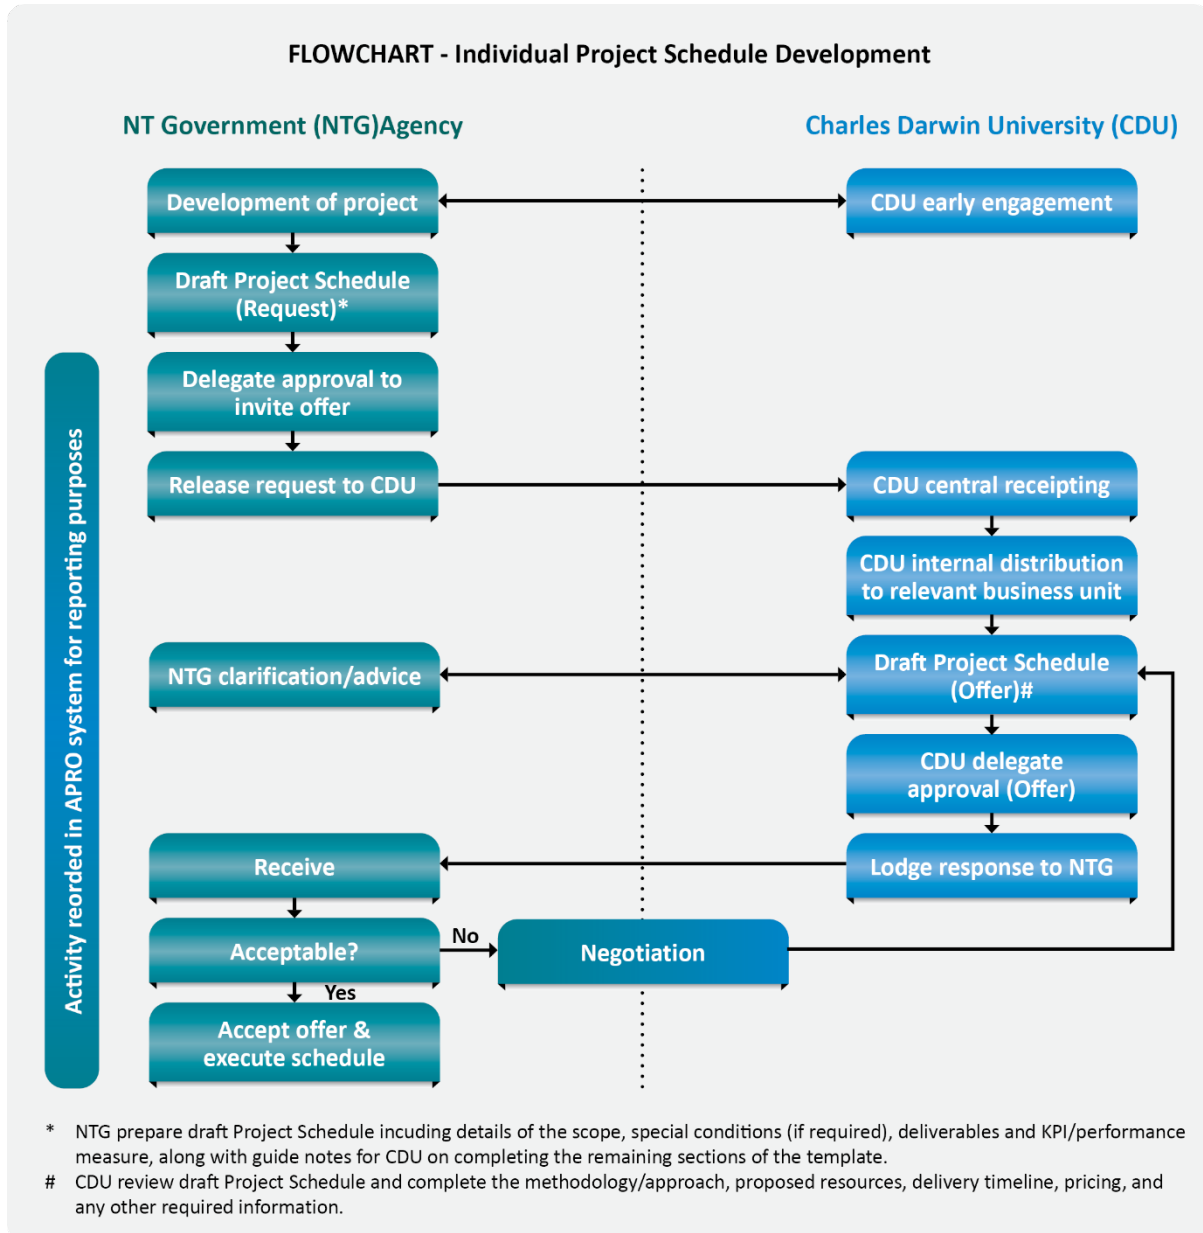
FLOWCHART - Individual Project Schedule Development

NT Government (NTG)Agency

Charles Darwin University (CDU)

Activity reorded in APRO system for reporting purposes

Development of project

CDU early engagement

Draft Project Schedule (Request)*

Delegate approval to invite offer

Release request to CDU

CDU central receipting

CDU internal distribution to relevant business unit

NTG clarification/advice

Draft Project Schedule (Offer)#

CDU delegate approval (Offer)

Receive

Lodge response to NTG

Acceptable?

No

Negotiation

Yes

Accept offer & execute schedule

* NTG prepare draft Project Schedule incuding details of the scope, special conditions (if required), deliverables and KPI/performance measure, along with guide notes for CDU on completing the remaining sections of the template.

# CDU review draft Project Schedule and complete the methodology/approach, proposed resources, delivery timeline, pricing, and any other required information.